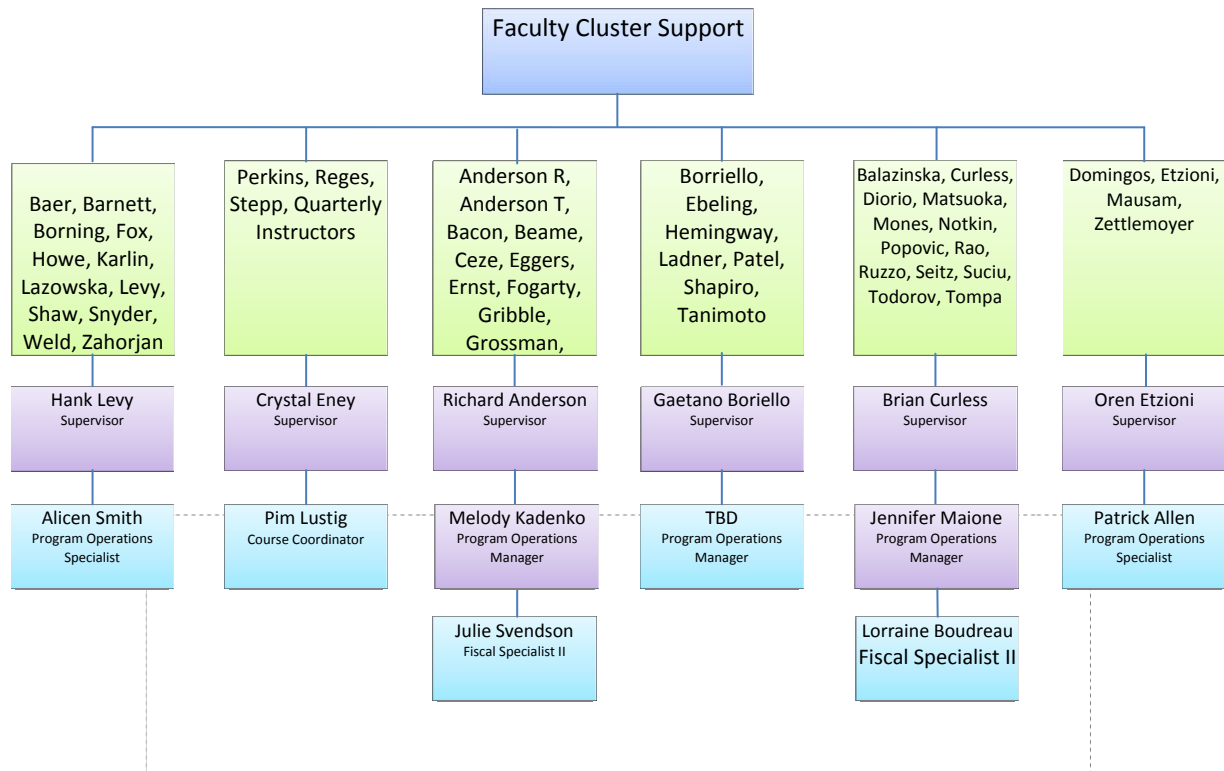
Faculty Cluster Support

Baer, Barnett, Borning, Fox, Howe, Karlin, Lazowska, Levy, Shaw, Snyder, Weld, Zahorjan

Hank Levy
Supervisor

Alicen Smith
Program Operations Specialist

Perkins, Reges, Stepp, Quarterly Instructors

Crystal Eney
Supervisor

Pim Lustig
Course Coordinator

Anderson R, Anderson T, Bacon, Beame, Ceze, Eggers, Ernst, Fogarty, Gribble, Grossman,

Richard Anderson
Supervisor

Melody Kadenko
Program Operations Manager

Julie Svendson
Fiscal Specialist II

Borriello, Ebeling, Hemingway, Ladner, Patel, Shapiro, Tanimoto

Gaetano Boriello
Supervisor

TBD
Program Operations Manager

Balazinska, Curless, Diorio, Matsuoka, Mones, Notkin, Popovic, Rao, Ruzzo, Seitz, Suciu, Todorov, Tompa

Brian Curless
Supervisor

Jennifer Maione
Program Operations Manager

Lorraine Boudreau
Fiscal Specialist II

Domingos, Etzioni, Mausam, Zettlemoyer

Oren Etzioni
Supervisor

Patrick Allen
Program Operations Specialist